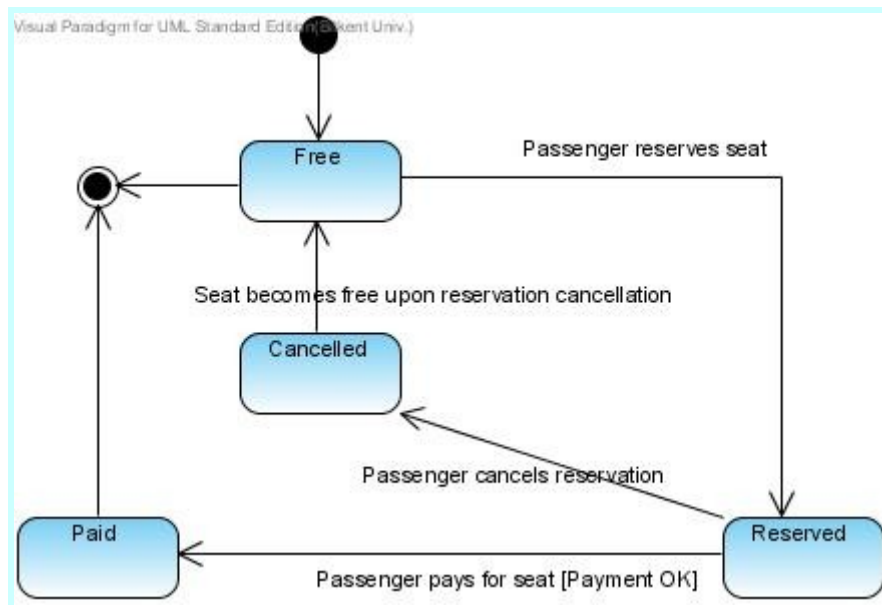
Visual Paradigm for UML Standard Edition(Bilkent Univ.)

Free

Passenger reserves seat

Seat becomes free upon reservation cancellation

Cancelled

Passenger cancels reservation

Paid

Reserved

Passenger pays for seat [Payment OK]